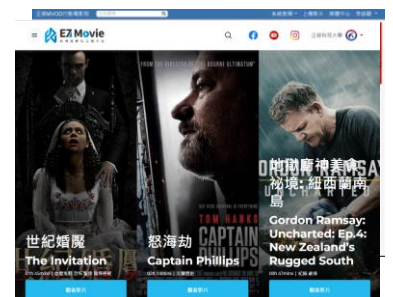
EZ Movie

世紀婚魘
The Invitation

怒海劫
Captain Phillips

FROM THE DIRECTOR OF THE BOURNE ULTIMATUM
TOM HANKS
CAPTAIN

戈登拉姆齊：地獄廚神美食秘境：紐西蘭南島
Gordon Ramsay: Uncharted: Ep.4: New Zealand's Rugged South

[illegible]
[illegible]
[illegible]